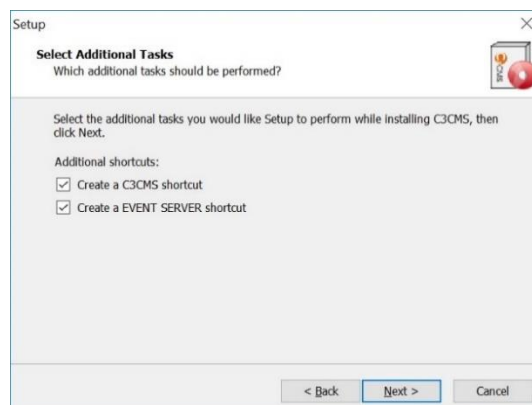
Setup

×

Select Additional Tasks
Which additional tasks should be performed?

Select the additional tasks you would like Setup to perform while installing C3CMS, then click Next.

Additional shortcuts:

☑ Create a C3CMS shortcut

☑ Create a EVENT SERVER shortcut

< Back   Next >   Cancel